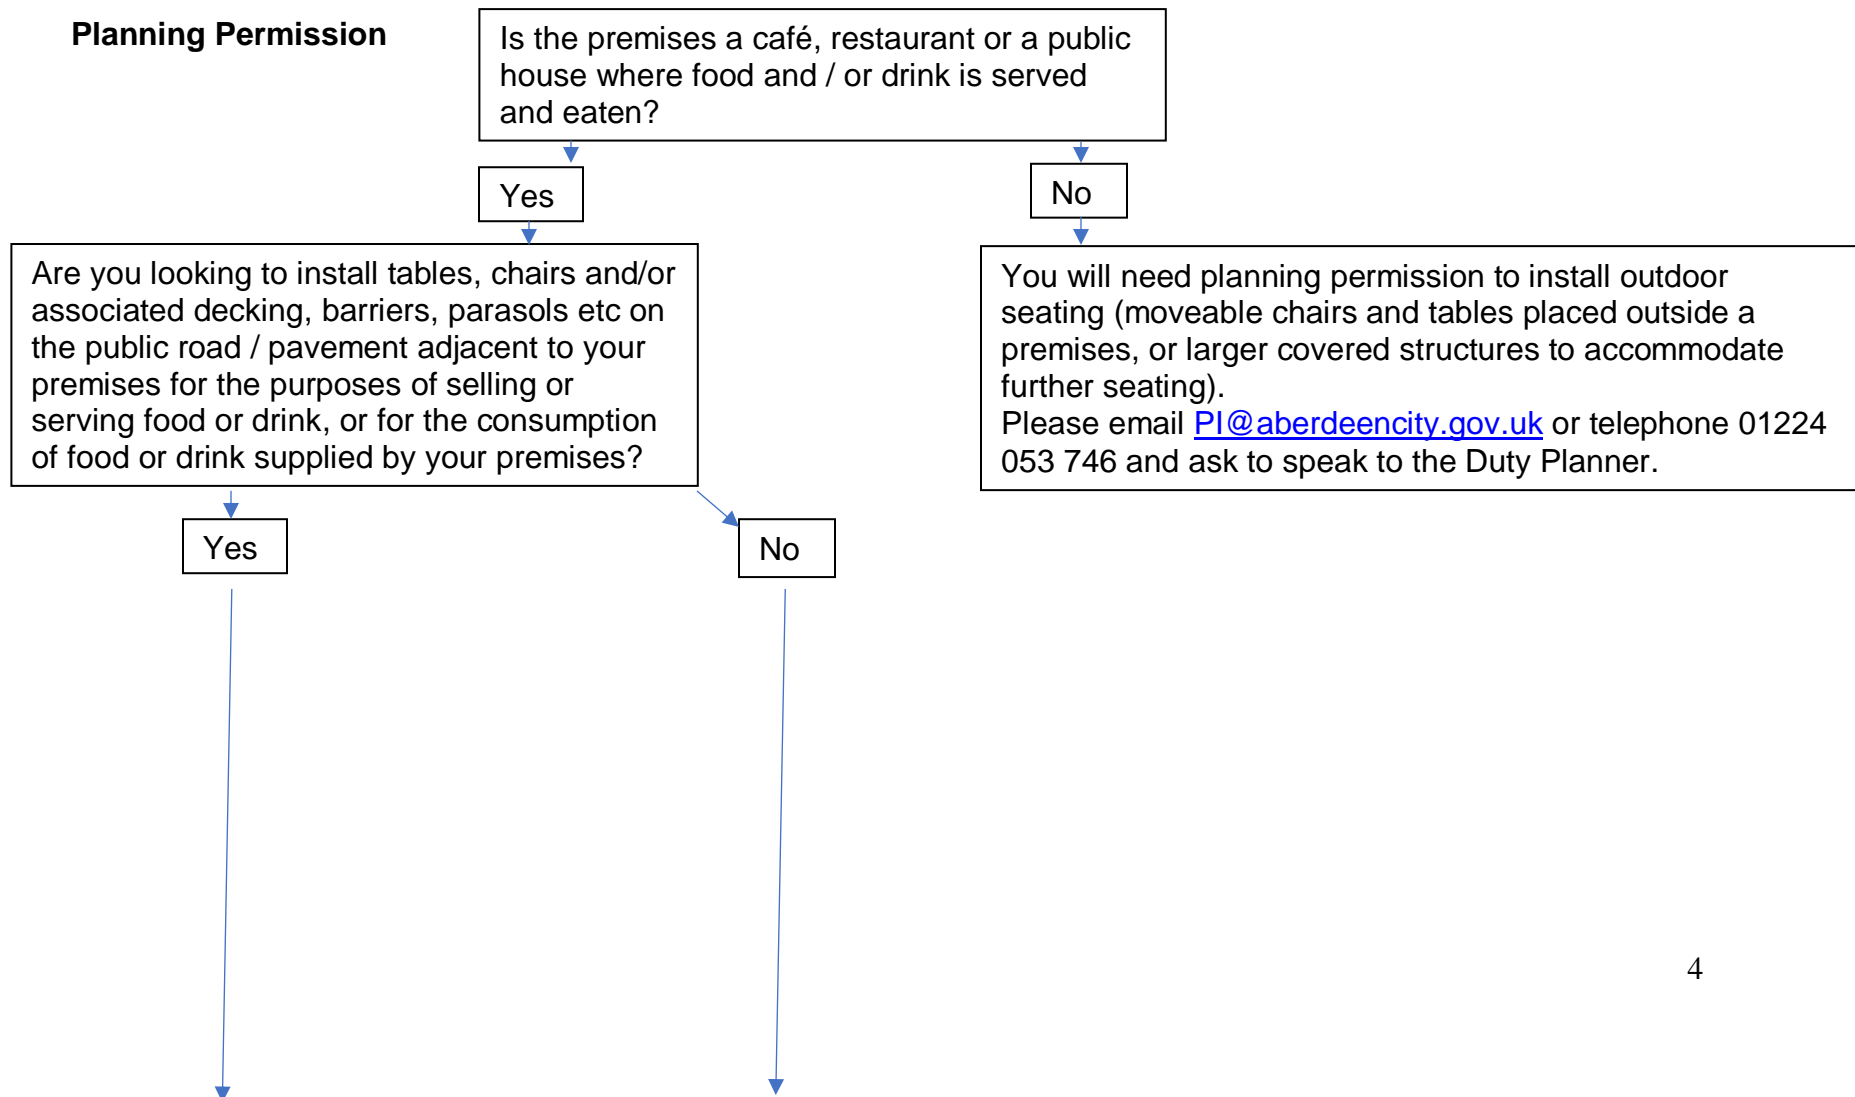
**Planning Permission**

Is the premises a café, restaurant or a public house where food and / or drink is served and eaten?

Yes

No

Are you looking to install tables, chairs and/or associated decking, barriers, parasols etc on the public road / pavement adjacent to your premises for the purposes of selling or serving food or drink, or for the consumption of food or drink supplied by your premises?

You will need planning permission to install outdoor seating (moveable chairs and tables placed outside a premises, or larger covered structures to accommodate further seating).
Please email PI@aberdeencity.gov.uk or telephone 01224 053 746 and ask to speak to the Duty Planner.

Yes

No

4